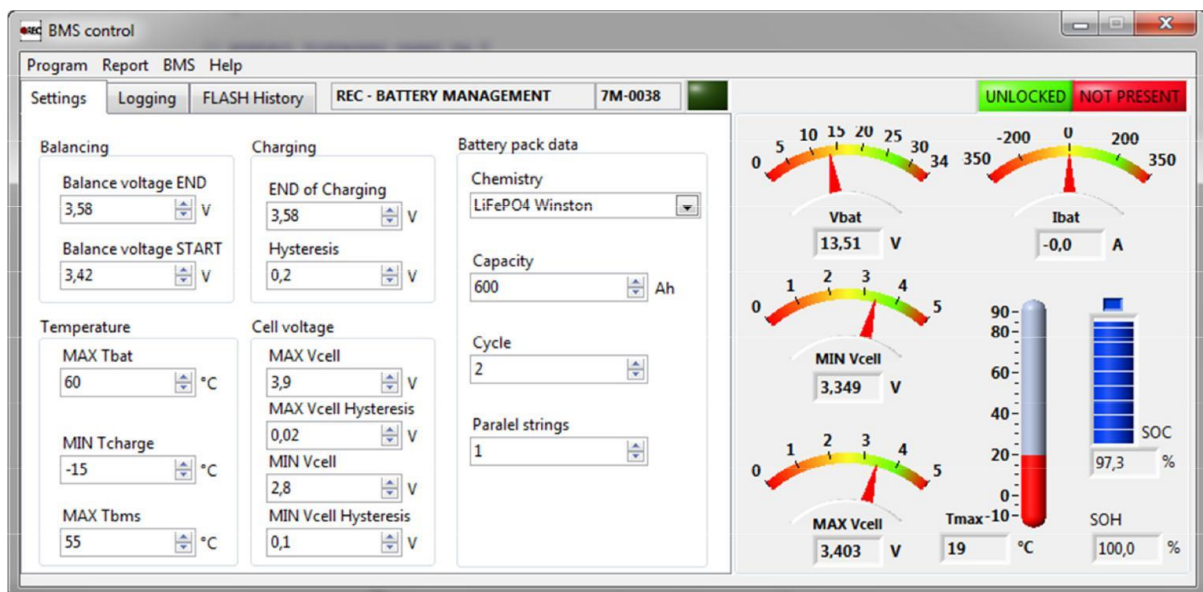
BMS control

Program Report BMS Help

Settings Logging FLASH History REC - BATTERY MANAGEMENT 7M-0038

UNLOCKED NOT PRESENT

Balancing
Balance voltage END
3,58 V
Balance voltage START
3,42 V

Charging
END of Charging
3,58 V
Hysteresis
0,2 V

Battery pack data
Chemistry
LiFePO4 Winston
Capacity
600 Ah
Cycle
2
Paralel strings
1

Temperature
MAX Tbat
60 °C
MIN Tcharge
-15 °C
MAX Tbms
55 °C

Cell voltage
MAX Vcell
3,9 V
MAX Vcell Hysteresis
0,02 V
MIN Vcell
2,8 V
MIN Vcell Hysteresis
0,1 V

0 5 10 15 20 25 30 34
Vbat
13,51 V

350 -200 0 200 350
Ibat
-0,0 A

0 1 2 3 4 5
MIN Vcell
3,349 V

0 1 2 3 4 5
MAX Vcell
3,403 V

90 80 60 40 20 0 -10
Tmax
19 °C

SOC
97,3 %

SOH
100,0 %